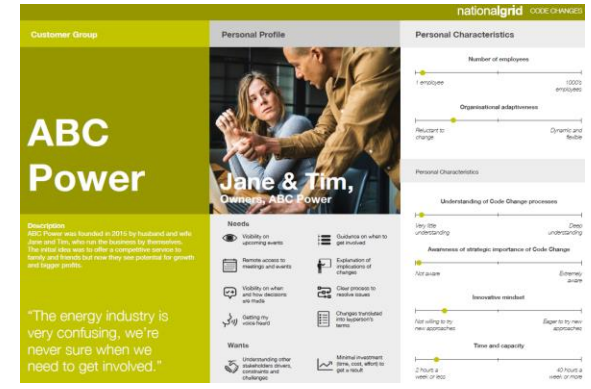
nationalgrid CODE CHANGES

Customer Group

ABC Power

Description
ABC Power was founded in 2015 by husband and wife Jane and Tim, who run the business by themselves. The initial idea was to offer a competitive service to family and friends but now they see potential for growth and bigger profits.

"The energy industry is very confusing, we're never sure when we need to get involved."

Personal Profile

Jane & Tim, Owners, ABC Power

Needs

Visibility on upcoming events

Guidance on when to get involved

Remote access to meetings and events

Explanation of implications of changes

Visibility on when and how decisions are made

Clear process to resolve issues

Getting my voice heard

Changes translated into layperson's terms

Wants

Understanding other stakeholders drivers, constraints and challenges

Minimal investment (time, cost, effort) to get a result

Personal Characteristics

Number of employees
1 employee
1000's employees

Organisational adaptiveness
Reluctant to change
Dynamic and flexible

Personal Characteristics

Understanding of Code Change processes
Very little understanding
Deep understanding

Awareness of strategic importance of Code Change
Not aware
Extremely aware

Innovative mindset
Not willing to try new approaches
Eager to try new approaches

Time and capacity
2 hours a week or less
40 hours a week or more